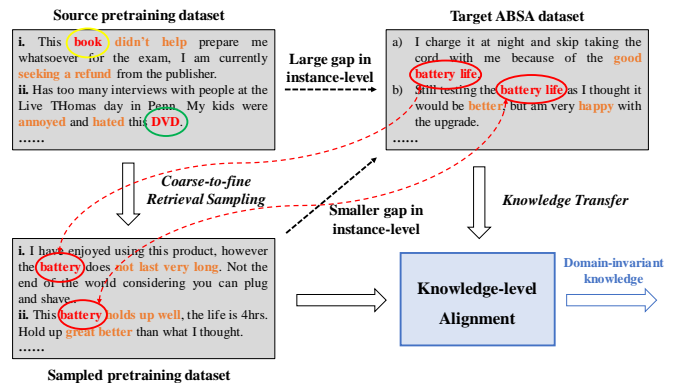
Source pretraining dataset

i. This book didn't help prepare me whatsoever for the exam, I am currently seeking a refund from the publisher.
ii. Has too many interviews with people at the Live THomas day in Penn. My kids were annoyed and hated this DVD.
……

Large gap in instance-level

Target ABSA dataset

a) I charge it at night and skip taking the cord with me because of the good battery life.
b) Still testing the battery life as I thought it would be better, but am very happy with the upgrade.
……

Coarse-to-fine Retrieval Sampling

Smaller gap in instance-level

Knowledge Transfer

i. I have enjoyed using this product, however the battery does not last very long. Not the end of the world considering you can plug and shave…
ii. This battery holds up well, the life is 4hrs. Hold up great better than what I thought.
……

Sampled pretraining dataset

Knowledge-level Alignment

Domain-invariant knowledge